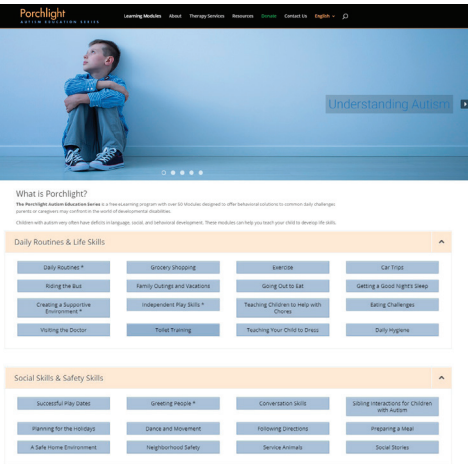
Porchlight
AUTISM EDUCATION SERIES

Learning Modules About Therapy Services Resources Donate Contact Us English

Understanding Autism

What is Porchlight?

The Porchlight Autism Education Series is a free eLearning program with over 60 modules designed to offer behavioral solutions to common daily challenges parents or caregivers may confront in the world of developmental disabilities.

Children with autism very often have deficits in language, social, and behavioral development. These modules can help you teach your child to develop life skills.

Daily Routines & Life Skills

| | | | |
|---|---|---|---|
| Daily Routines * | Grocery Shopping | Exercise | Car Trips |
| Riding the Bus | Family Outings and Vacations | Going Out to Eat | Getting a Good Night's Sleep |
| Creating a Supportive Environment * | Independent Play Skills * | Teaching Children to Help with Chores | Eating Challenges |
| Visiting the Doctor | Toilet Training | Teaching Your Child to Dress | Daily Hygiene |

Social Skills & Safety Skills

| | | | |
|---|---|---|---|
| Successful Play Dates | Greeting People * | Conversation Skills | Sibling Interactions for Children with Autism |
| Planning for the Holidays | Dance and Movement | Following Directions | Preparing a Meal |
| A Safe Home Environment | Neighborhood Safety | Service Animals | Social Stories |